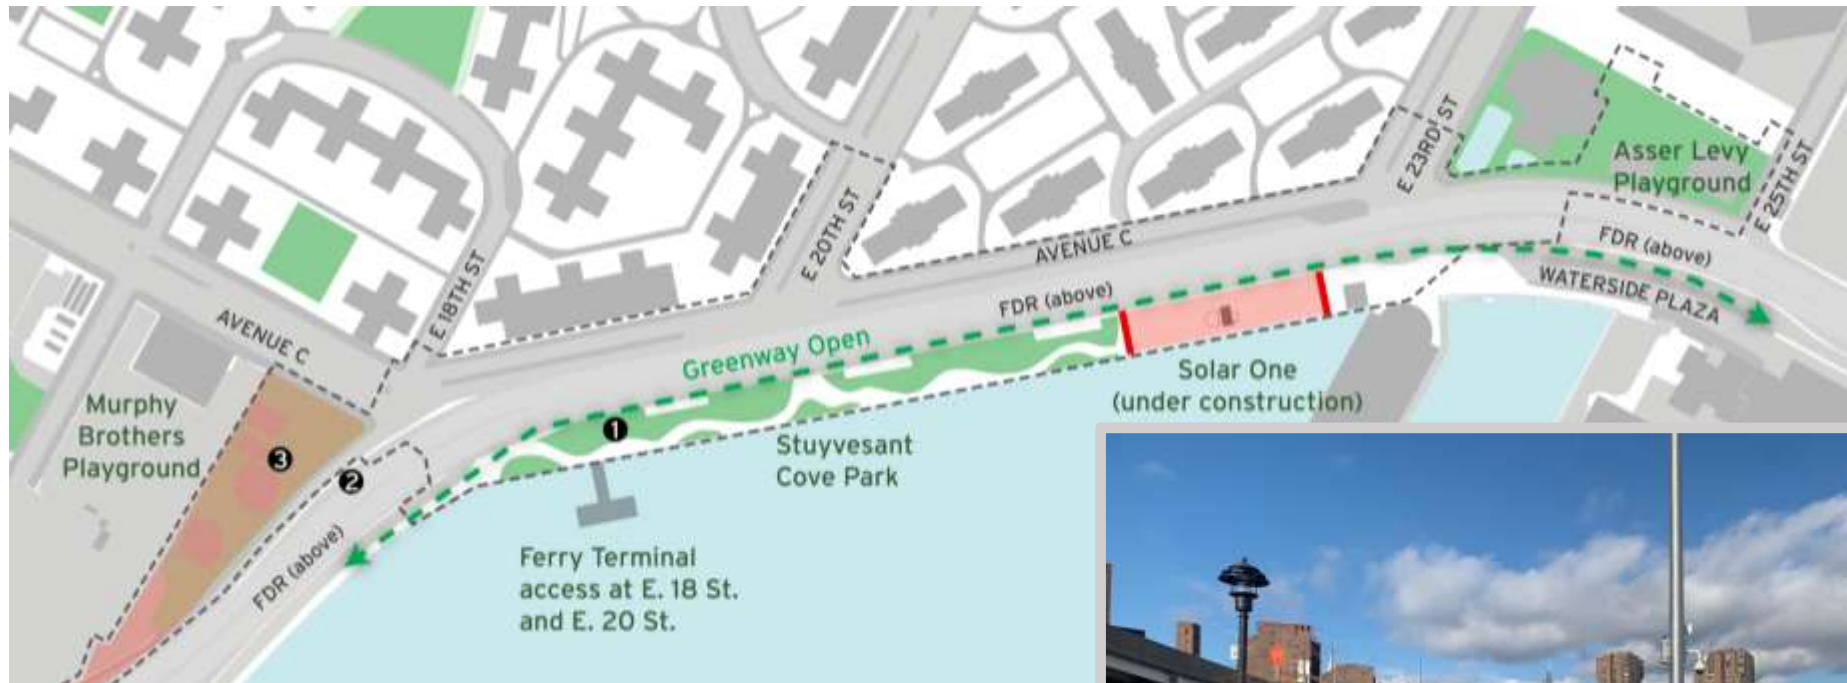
E 20TH ST

E 23RD ST

E 25TH ST

Asser Levy Playground

AVENUE C

FDR (above)

WATERSIDE PLAZA

E 18TH ST

AVENUE C

FDR (above)

Greenway Open

Solar One (under construction)

Murphy Brothers Playground

3

2

1

Stuyvesant Cove Park

FDR (above)

Ferry Terminal access at E. 18 St. and E. 20 St.